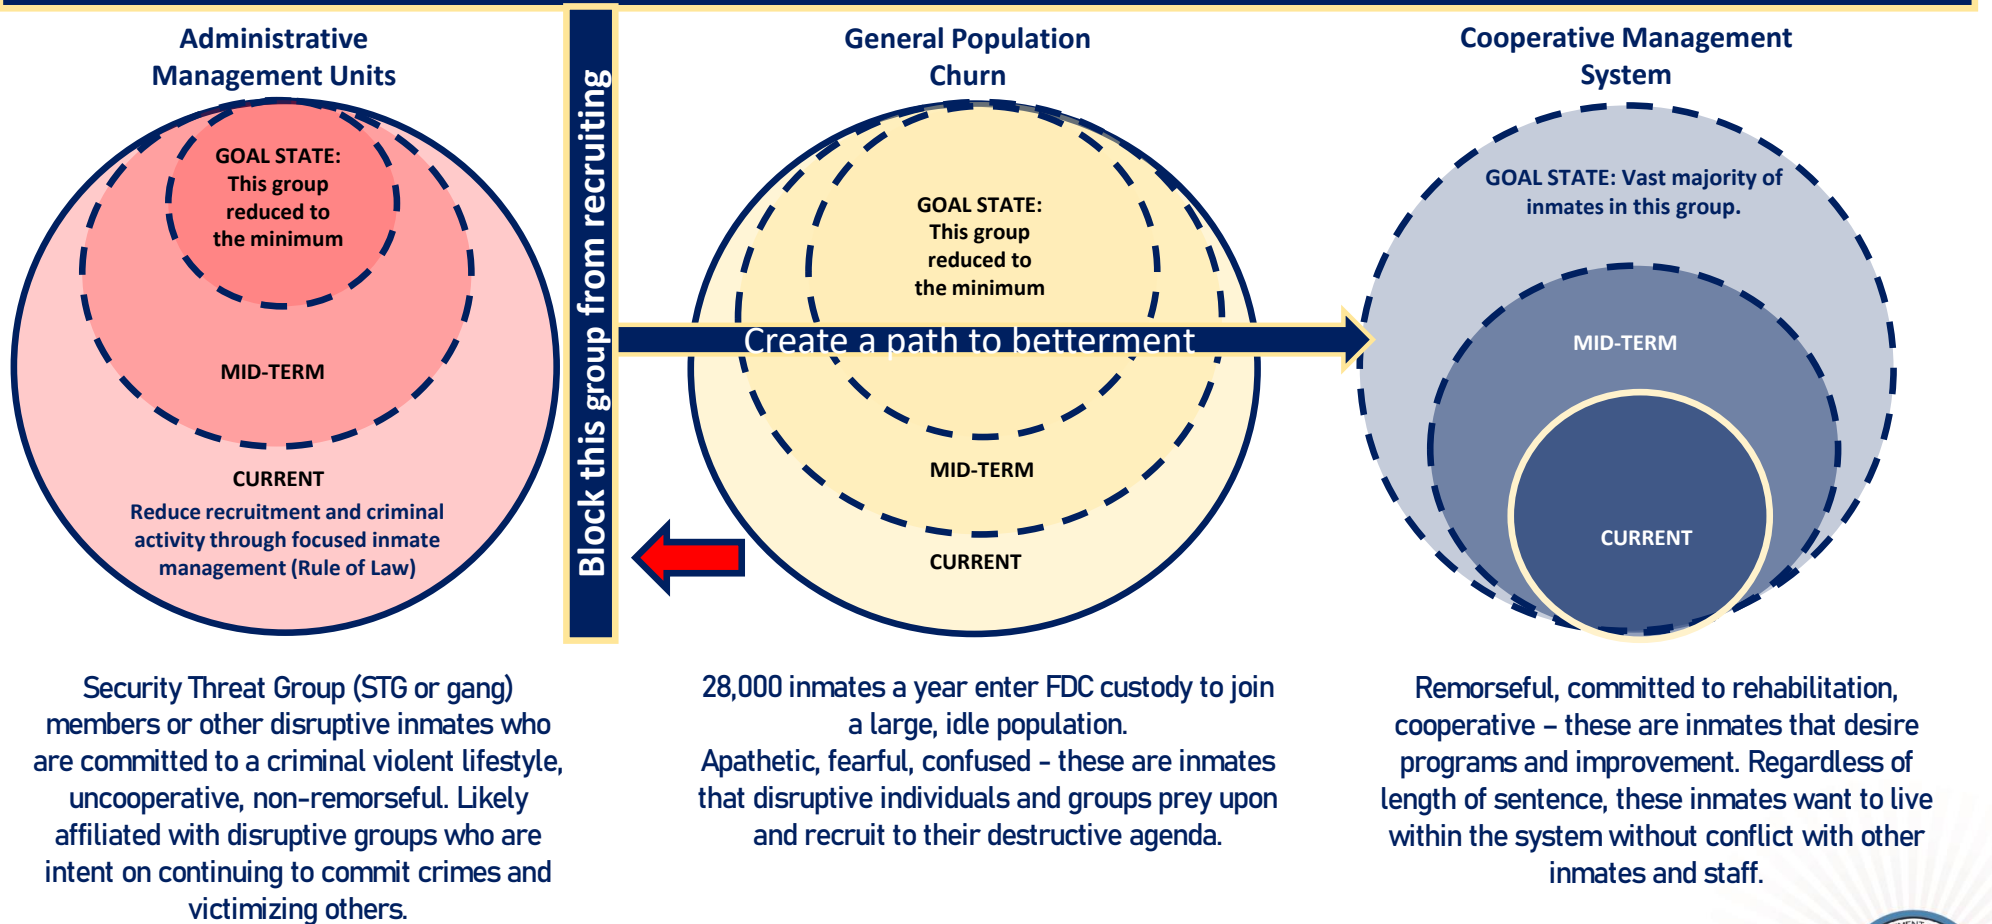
Administrative Management Units

GOAL STATE: This group reduced to the minimum

MID-TERM

CURRENT
Reduce recruitment and criminal activity through focused inmate management (Rule of Law)

Block this group from recruiting

General Population Churn

GOAL STATE: This group reduced to the minimum

Create a path to betterment

MID-TERM

CURRENT

Cooperative Management System

GOAL STATE: Vast majority of inmates in this group.

MID-TERM

CURRENT

Security Threat Group (STG or gang) members or other disruptive inmates who are committed to a criminal violent lifestyle, uncooperative, non-remorseful. Likely affiliated with disruptive groups who are intent on continuing to commit crimes and victimizing others.

28,000 inmates a year enter FDC custody to join a large, idle population.
Apathetic, fearful, confused – these are inmates that disruptive individuals and groups prey upon and recruit to their destructive agenda.

Remorseful, committed to rehabilitation, cooperative – these are inmates that desire programs and improvement. Regardless of length of sentence, these inmates want to live within the system without conflict with other inmates and staff.